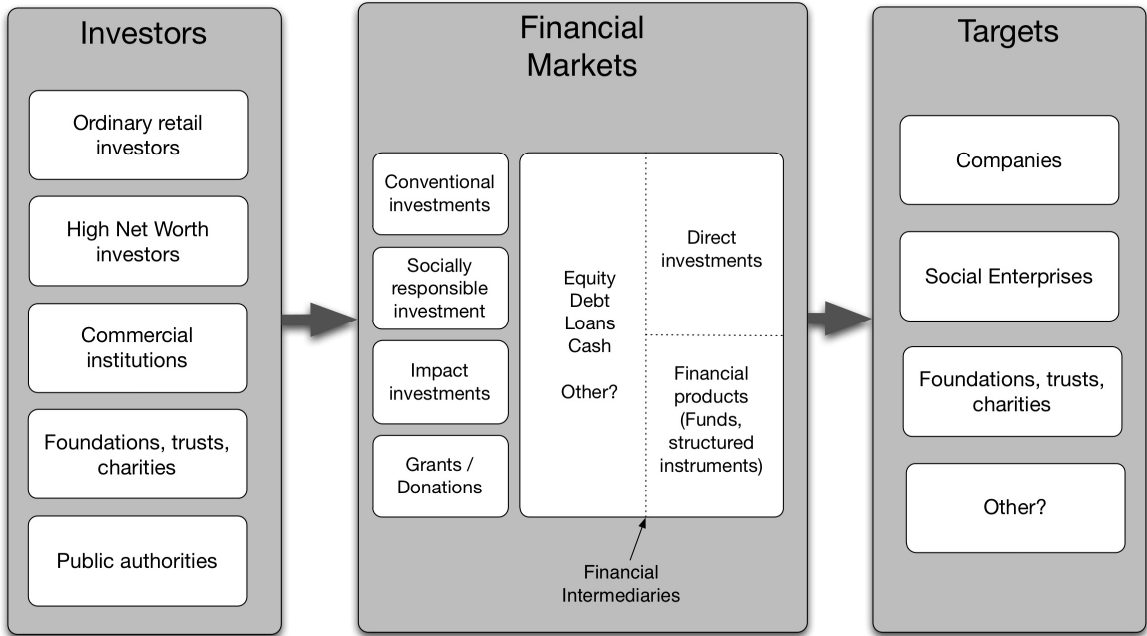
Investors

Ordinary retail investors

High Net Worth investors

Commercial institutions

Foundations, trusts, charities

Public authorities

Financial Markets

Conventional investments

Socially responsible investment

Impact investments

Grants / Donations

Equity
Debt
Loans
Cash

Other?

Direct investments

Financial products (Funds, structured instruments)

Financial Intermediaries

Targets

Companies

Social Enterprises

Foundations, trusts, charities

Other?